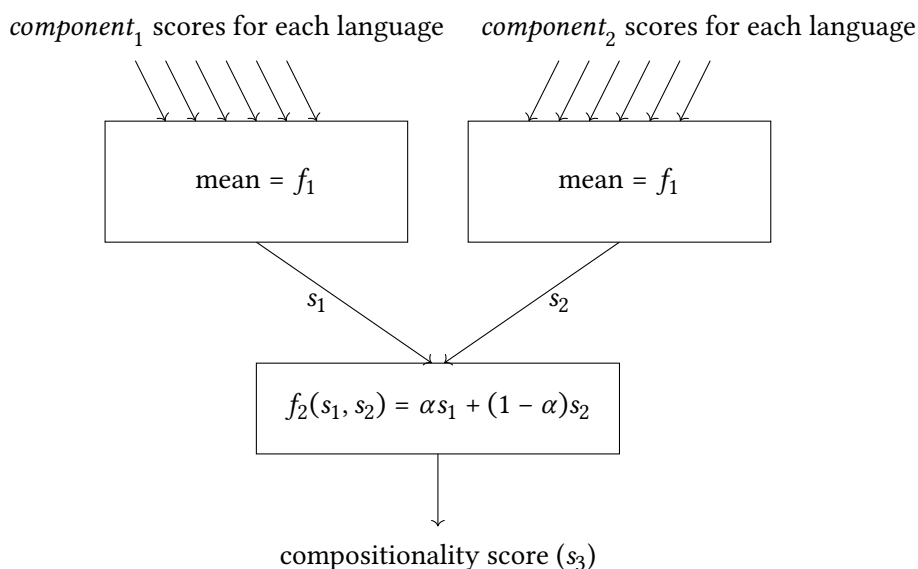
$component_1$ scores for each language

$component_2$ scores for each language

mean = $f_1$

mean = $f_1$

$s_1$

$s_2$

$f_2(s_1, s_2) = \alpha s_1 + (1 - \alpha)s_2$

compositionality score ($s_3$)